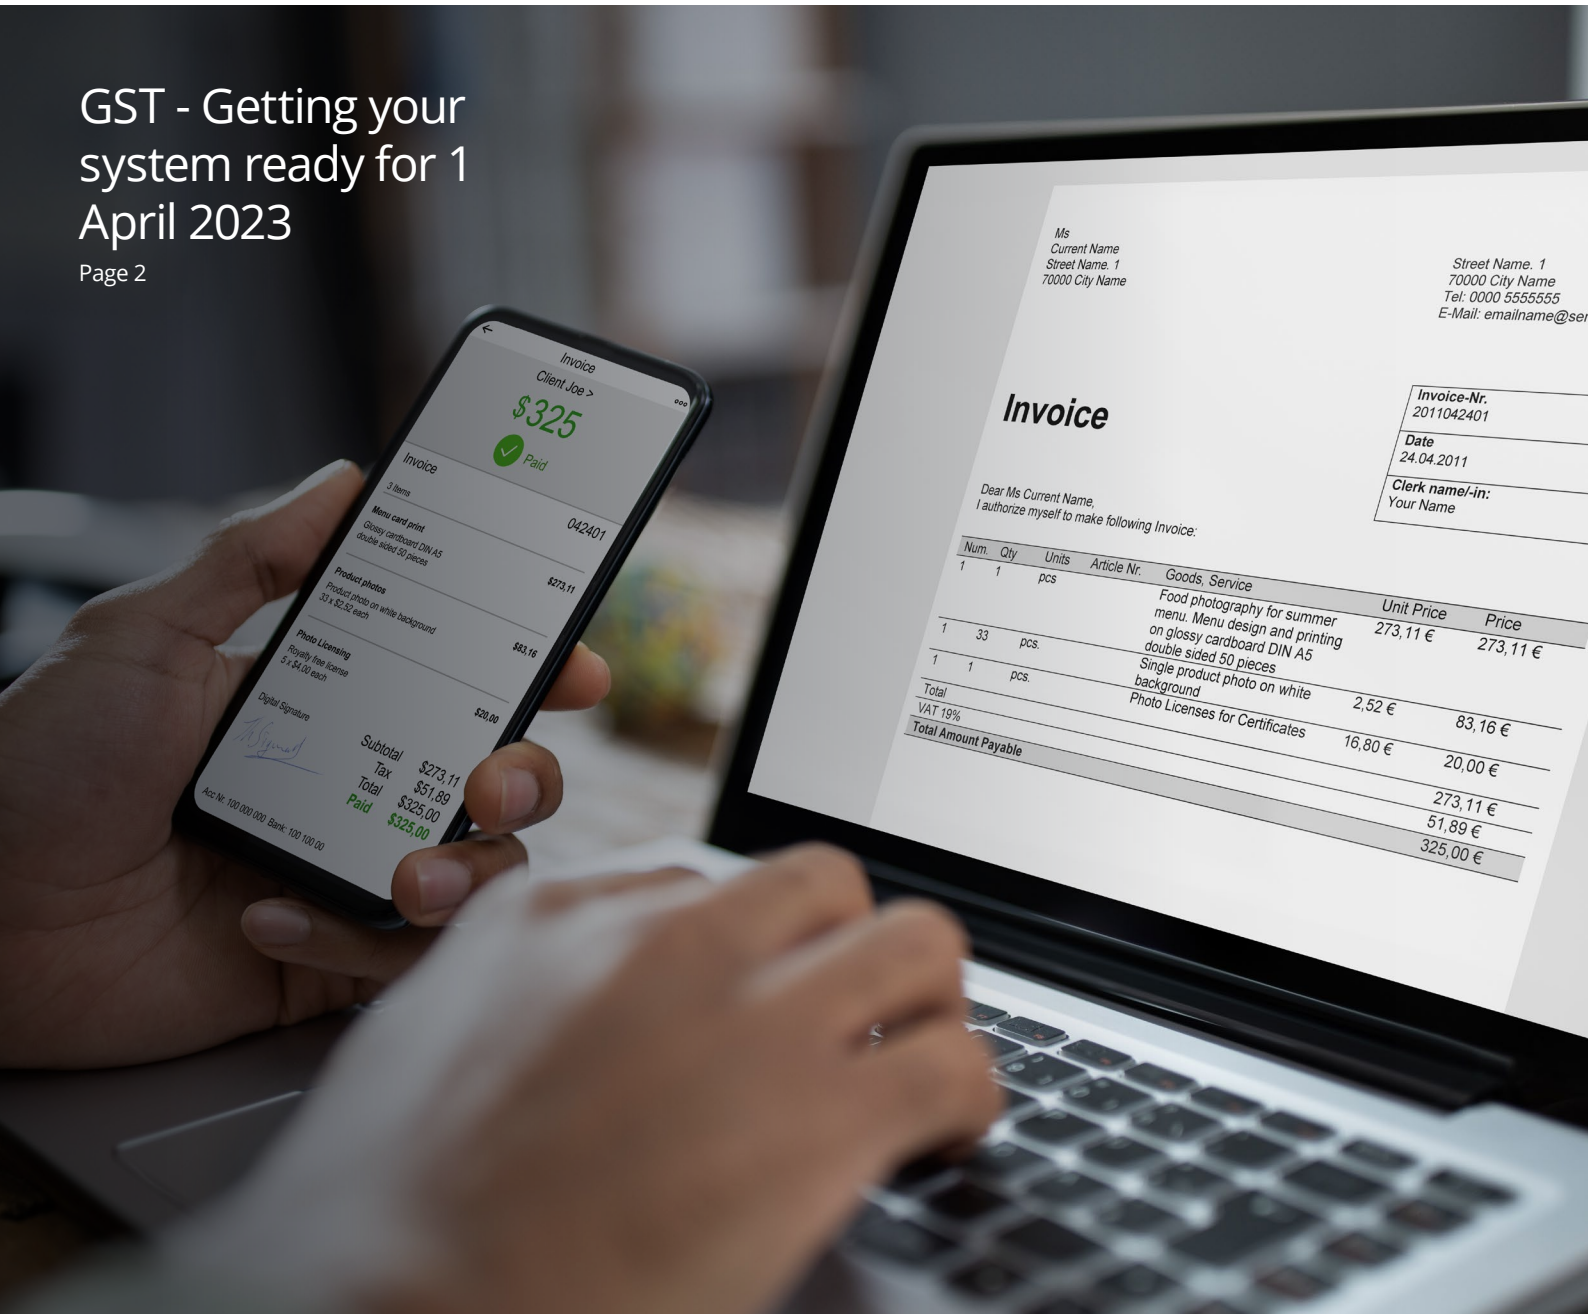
GST - Getting your system ready for 1 April 2023
Page 2

Invoice
Client Joe >
$325
Paid
Invoice
3 Items
042401
Menu card print
Glossy cardboard DIN A5 double sided 50 pieces
$273,11
Product photos
Product photo on white background
33 x $2,52 each
$83,16
Photo Licensing
Royalty free license
5 x $4,00 each
$20,00
Digital Signature
Subtotal $273,11
Tax $51,89
Total $325,00
Paid $325,00
Acc Nr. 100 000 000 Bank: 100 100 00

Ms
Current Name
Street Name. 1
70000 City Name

Street Name. 1
70000 City Name
Tel: 0000 5555555
E-Mail: emailname@ser

Invoice

Invoice-Nr.
2011042401
Date
24.04.2011
Clerk name/-in:
Your Name

Dear Ms Current Name,
I authorize myself to make following Invoice:

| Num. | Qty | Units | Article Nr. | Goods, Service | Unit Price | Price |
|---|---|---|---|---|---|---|
| 1 | 1 | pcs | | Food photography for summer menu. Menu design and printing on glossy cardboard DIN A5 double sided 50 pieces | 273,11 € | 273,11 € |
| 1 | 33 | pcs. | | Single product photo on white background | 2,52 € | 83,16 € |
| 1 | 1 | pcs. | | Photo Licenses for Certificates | 16,80 € | 20,00 € |
| Total | | | | | | 273,11 € |
| VAT 19% | | | | | | 51,89 € |
| Total Amount Payable | | | | | | 325,00 € |